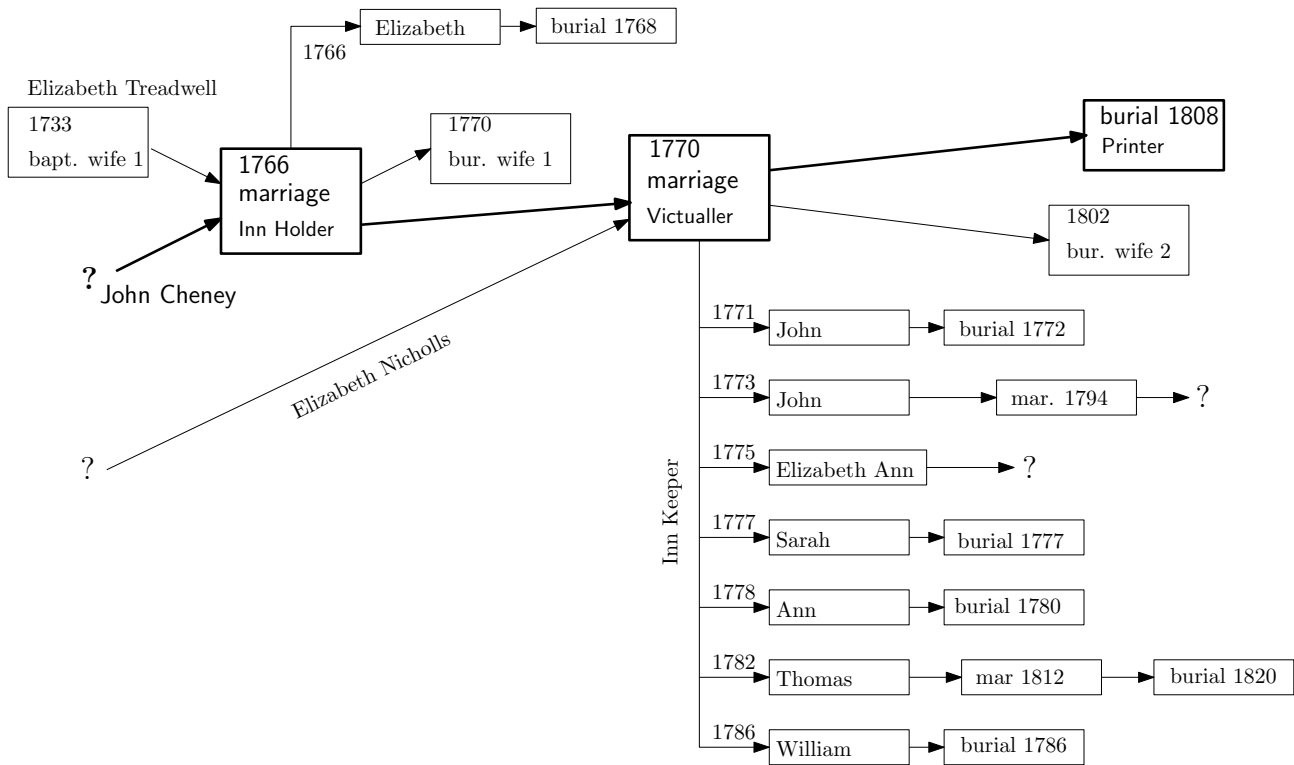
Elizabeth

burial 1768

1766

Elizabeth Treadwell

1733

bapt. wife 1

1766
marriage
Inn Holder

1770

bur. wife 1

1770
marriage
Victualler

burial 1808
Printer

1802

bur. wife 2

? John Cheney

Elizabeth Nicholls

?

Inn Keeper

1771 John → burial 1772

1773 John → mar. 1794 → ?

1775 Elizabeth Ann → ?

1777 Sarah → burial 1777

1778 Ann → burial 1780

1782 Thomas → mar 1812 → burial 1820

1786 William → burial 1786